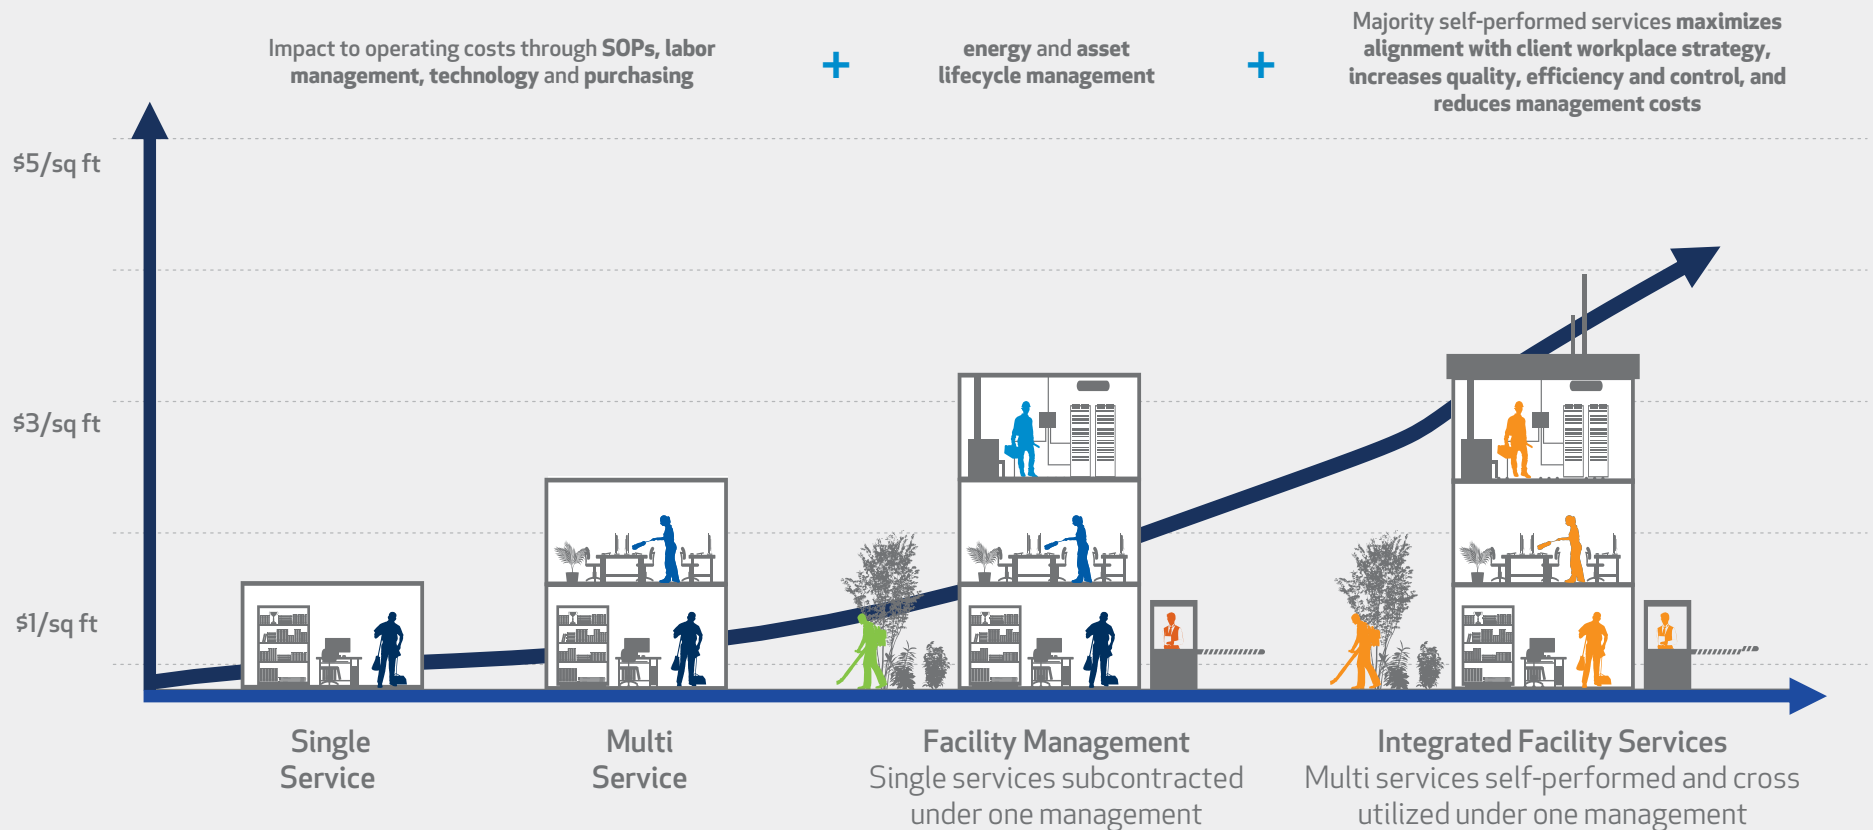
Impact to operating costs through **SOPs, labor management, technology** and **purchasing**

+

**energy** and **asset lifecycle management**

+

Majority self-performed services **maximizes alignment with client workplace strategy, increases quality, efficiency and control, and reduces management costs**

$5/sq ft

$3/sq ft

$1/sq ft

Single Service

Multi Service

Facility Management
Single services subcontracted under one management

Integrated Facility Services
Multi services self-performed and cross utilized under one management